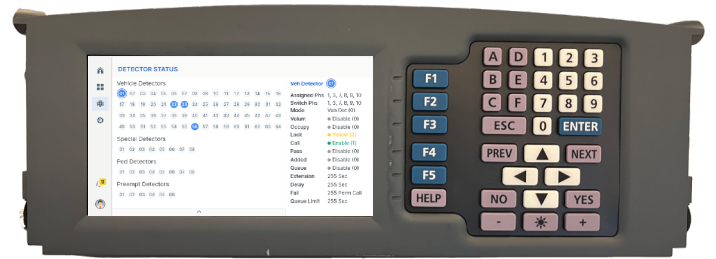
DETECTOR STATUS

Vehicle Detectors

01 02 03 04 05 06 07 08 09 10 11 12 13 14 15 16
17 18 19 20 21 22 23 24 25 26 27 28 29 30 31 32
33 34 35 36 37 38 39 40 41 42 43 44 45 46 47 48
49 50 51 52 53 54 55 56 57 58 59 60 61 62 63 64

Special Detectors

01 02 03 04 05 06 07 08

Ped Detectors

01 02 03 04 05 06 07 08

Preempt Detectors

01 02 03 04 05 06

Veh Detector 1

| | |
|---|---|
| Assigned Phs | 1, 3, 7, 8, 9, 10 |
| Switch Phs | 1, 3, 7, 8, 9, 10 |
| Mode | Volt Det (0) |
| Volum | Disable (0) |
| Occupy | Disable (0) |
| Lock | Yellow (2) |
| Call | Enable (1) |
| Pass | Disable (0) |
| Added | Disable (0) |
| Queue | Disable (0) |
| Extension | 255 Sec |
| Delay | 255 Sec |
| Fail | 255 Perm Call |
| Queue Limit | 255 Sec |

F1
F2
F3
F4
F5
HELP

A D 1 2 3
B E 4 5 6
C F 7 8 9
ESC 0 ENTER
PREV NEXT
NO YES
- +